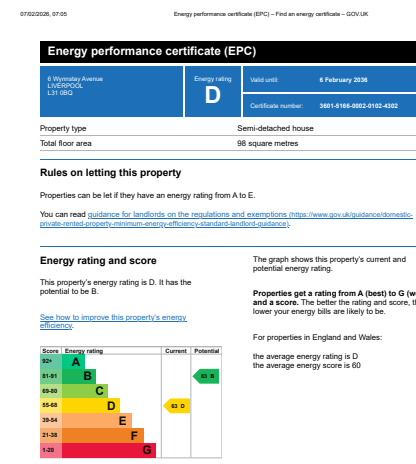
07/02/2026, 07:05 Energy performance certificate (EPC) – Find an energy certificate – GOV.UK

Energy performance certificate (EPC)

6 Wynnstay Avenue
LIVERPOOL
L31 6BQ

Energy rating
D

Valid until: 6 February 2036

Certificate number: 3601-5166-0002-0102-4302

| Property type | Semi-detached house |
|---|---|
| Total floor area | 98 square metres |

Rules on letting this property

Properties can be let if they have an energy rating from A to E.

You can read guidance for landlords on the regulations and exemptions (https://www.gov.uk/guidance/domestic-private-rented-property-minimum-energy-efficiency-standard-landlord-guidance).

Energy rating and score

This property's energy rating is D. It has the potential to be B.

See how to improve this property's energy efficiency.

| Score | Energy rating | Current | Potential |
|---|---|---|---|
| 92+ | A | | |
| 81-91 | B | | 83 B |
| 69-80 | C | | |
| 55-68 | D | 63 D | |
| 39-54 | E | | |
| 21-38 | F | | |
| 1-20 | G | | |

The graph shows this property's current and potential energy rating.

Properties get a rating from A (best) to G (w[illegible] and a score. The better the rating and score, t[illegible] lower your energy bills are likely to be.

For properties in England and Wales:

the average energy rating is D
the average energy score is 60